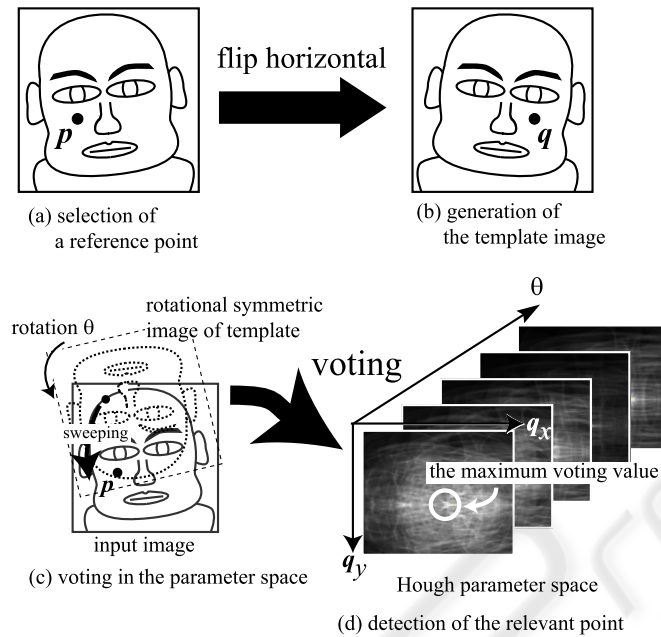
flip horizontal

$p$

$q$

(a) selection of a reference point

(b) generation of the template image

rotational symmetric image of template

rotation θ

sweeping

$p$

input image

(c) voting in the parameter space

voting

θ

$q_x$

the maximum voting value

$q_y$

Hough parameter space

(d) detection of the relevant point